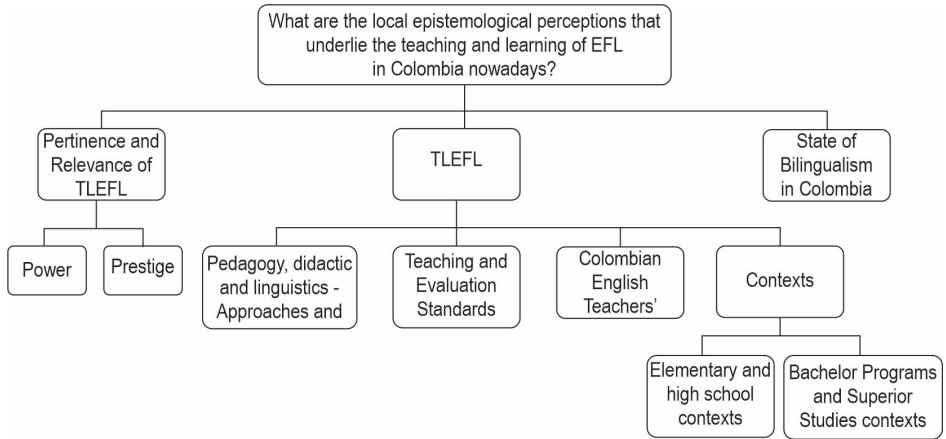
What are the local epistemological perceptions that underlie the teaching and learning of EFL in Colombia nowadays?

Pertinence and Relevance of TLEFL

TLEFL

State of Bilingualism in Colombia

Power

Prestige

Pedagogy, didactic and linguistics - Approaches and

Teaching and Evaluation Standards

Colombian English Teachers'

Contexts

Elementary and high school contexts

Bachelor Programs and Superior Studies contexts